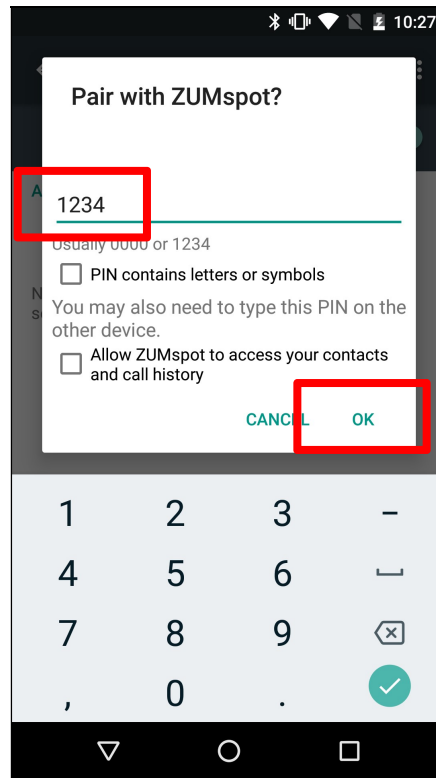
10:27

Pair with ZUMspot?

1234

Usually 0000 or 1234

PIN contains letters or symbols

You may also need to type this PIN on the other device.

Allow ZUMspot to access your contacts and call history

CANCEL OK

1 2 3 –
4 5 6
7 8 9
, 0 .